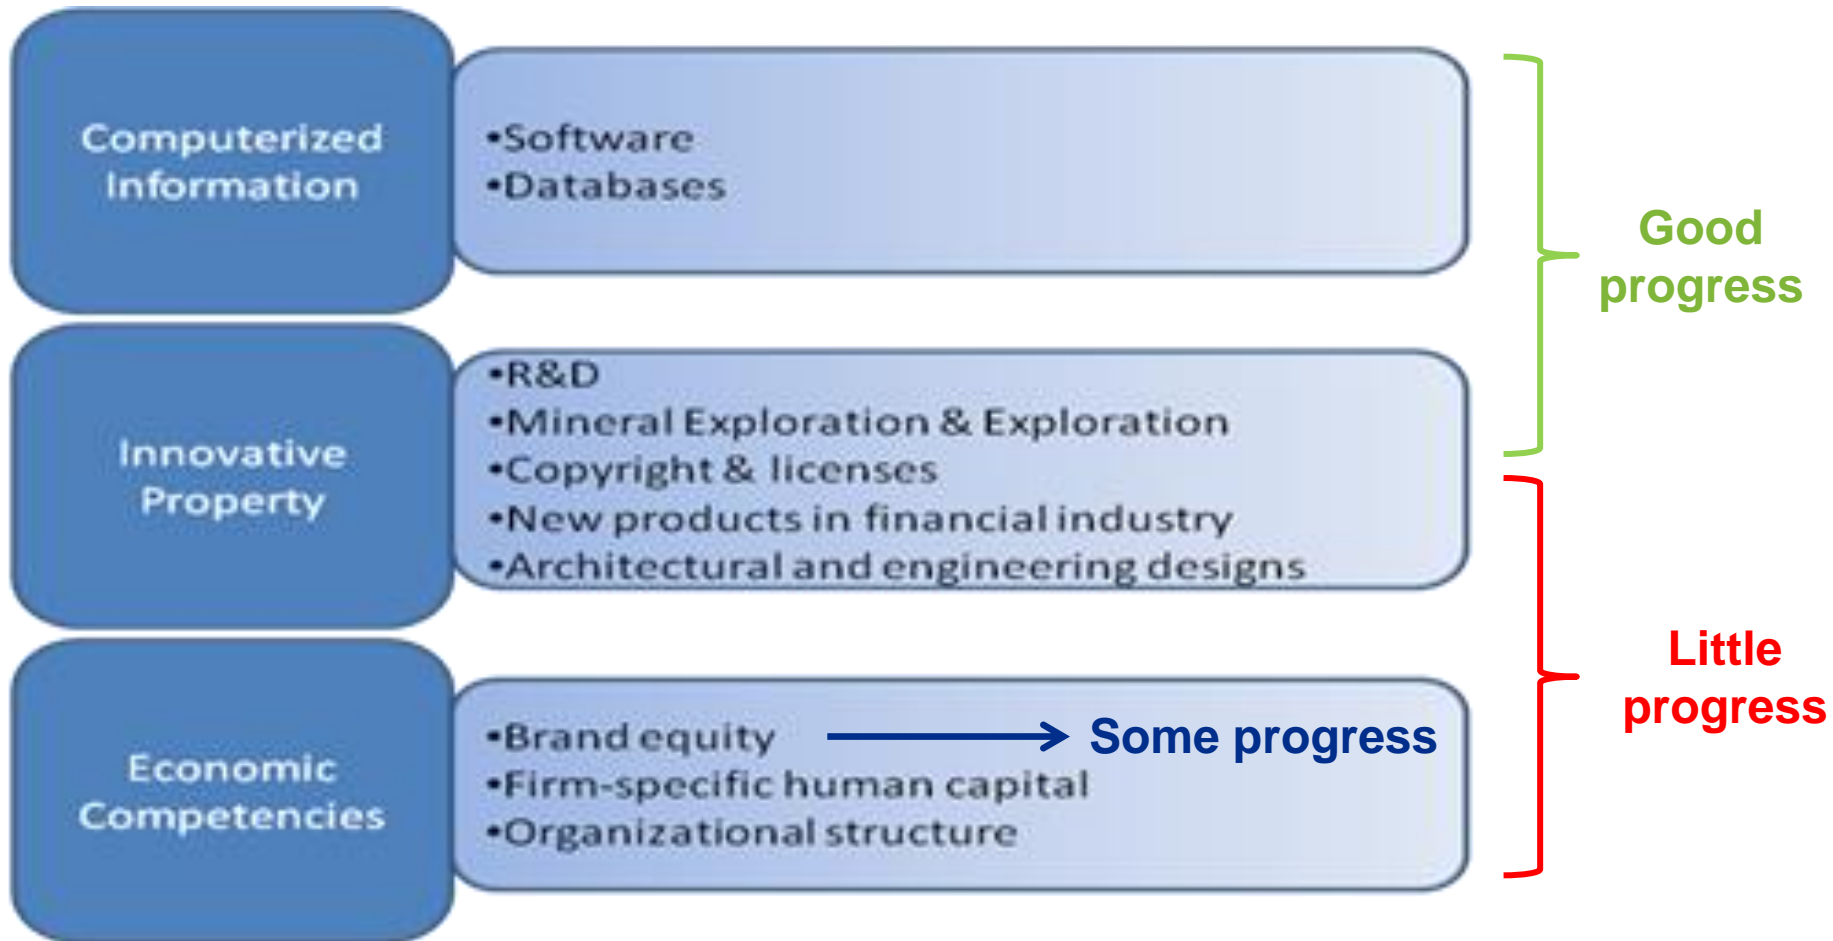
Computerized Information

•Software
•Databases

Good progress

Innovative Property

•R&D
•Mineral Exploration & Exploration
•Copyright & licenses
•New products in financial industry
•Architectural and engineering designs

Little progress

Economic Competencies

•Brand equity → Some progress
•Firm-specific human capital
•Organizational structure